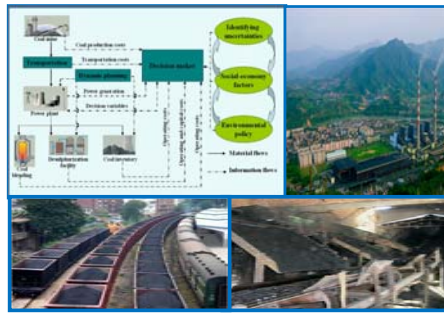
Coal mine

Coal production costs

Transportation

Transportation costs

Decision maker

Identifying uncertainties

Dynamic planning

Social economy factors

Power plant

Power generation

Decision variables

Environmental policy

Coal blending

Desulphurization facility

Coal inventory

Material flows

Information flows